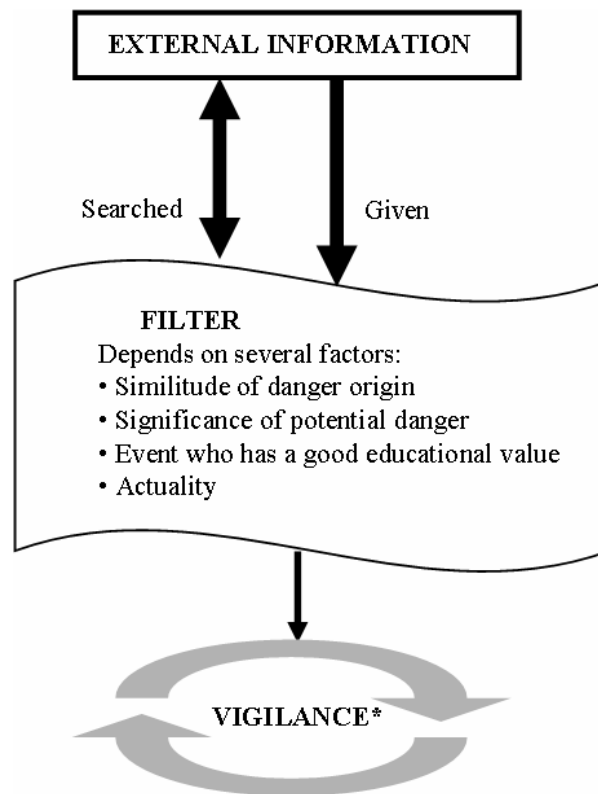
EXTERNAL INFORMATION

Searched

Given

FILTER

Depends on several factors:

• Similitude of danger origin
• Significance of potential danger
• Event who has a good educational value
• Actuality

VIGILANCE*